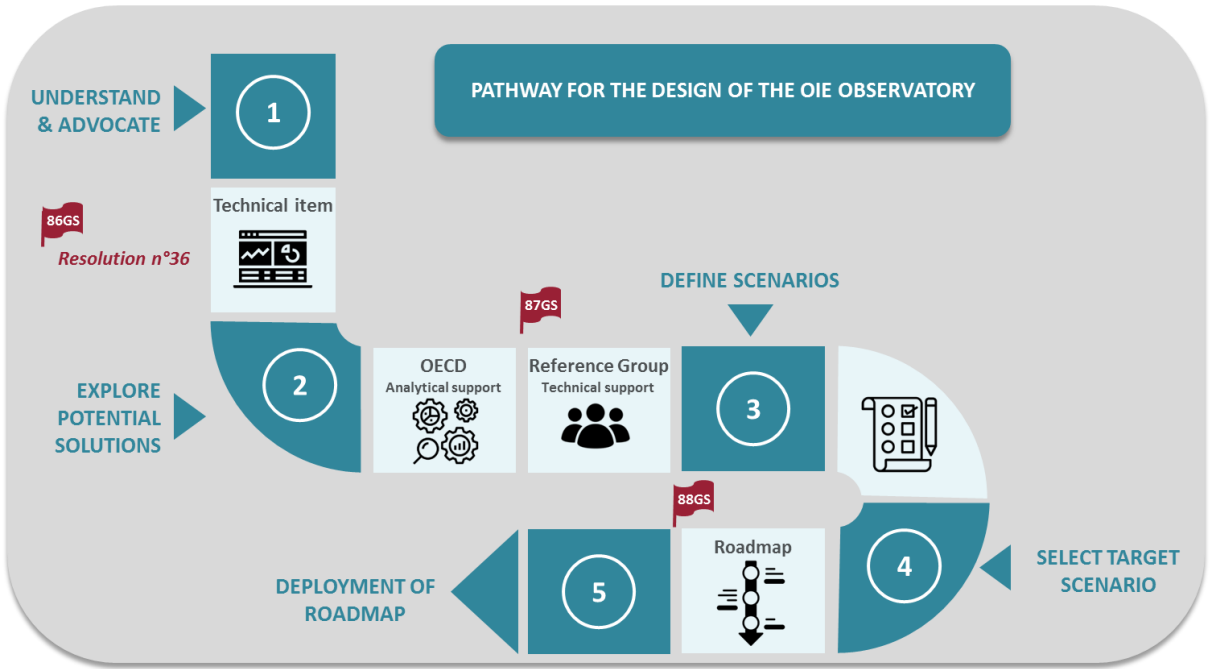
PATHWAY FOR THE DESIGN OF THE OIE OBSERVATORY

UNDERSTAND & ADVOCATE

1

Technical item

86GS

Resolution n°36

DEFINE SCENARIOS

87GS

EXPLORE POTENTIAL SOLUTIONS

2

OECD
Analytical support

Reference Group
Technical support

3

88GS

Roadmap

4

SELECT TARGET SCENARIO

5

DEPLOYMENT OF ROADMAP